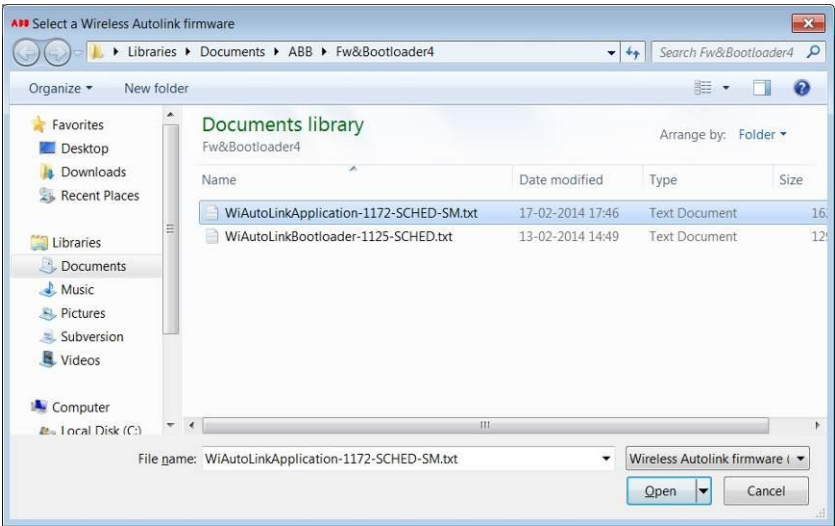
ABB Select a Wireless Autolink firmware

Libraries ▸ Documents ▸ ABB ▸ Fw&Bootloader4

Search Fw&Bootloader4

Organize ▾ New folder

Favorites
Desktop
Downloads
Recent Places

Libraries
Documents
Music
Pictures
Subversion
Videos

Computer
Local Disk (C:)

Documents library
Fw&Bootloader4

Arrange by: Folder ▾

| Name | Date modified | Type | Size |
|---|---|---|---|
| WiAutoLinkApplication-1172-SCHED-SM.txt | 17-02-2014 17:46 | Text Document | 16 |
| WiAutoLinkBootloader-1125-SCHED.txt | 13-02-2014 14:49 | Text Document | 12 |

File name: WiAutoLinkApplication-1172-SCHED-SM.txt

Wireless Autolink firmware (

Open

Cancel